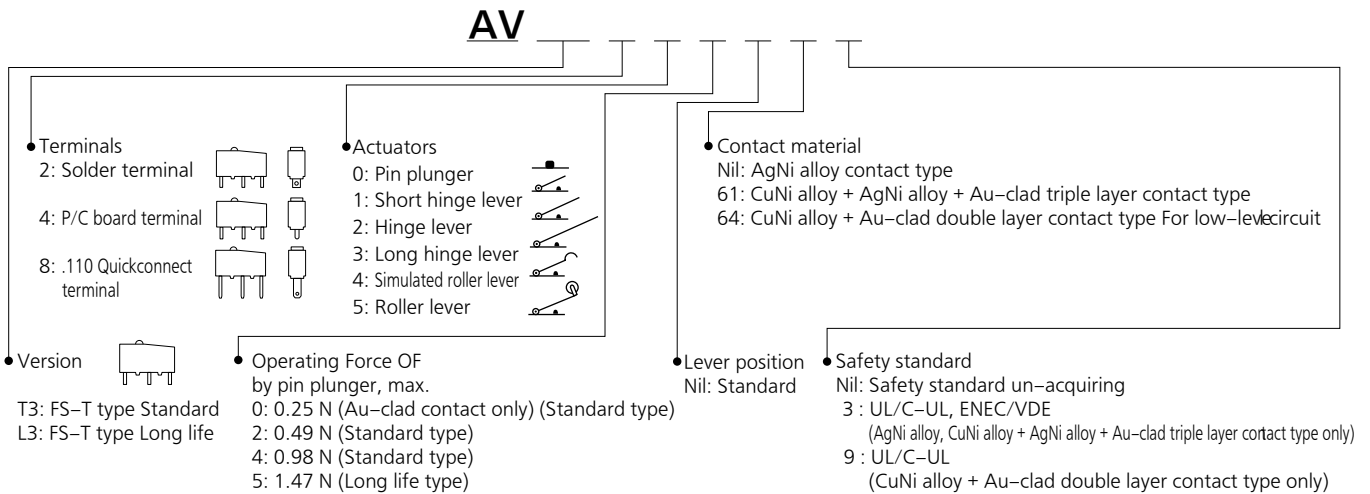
AV

Terminals
2: Solder terminal
4: P/C board terminal
8: .110 Quickconnect terminal

Actuators
0: Pin plunger
1: Short hinge lever
2: Hinge lever
3: Long hinge lever
4: Simulated roller lever
5: Roller lever

Contact material
Nil: AgNi alloy contact type
61: CuNi alloy + AgNi alloy + Au−clad triple layer contact type
64: CuNi alloy + Au−clad double layer contact type For low−levelcircuit

Version
T3: FS−T type Standard
L3: FS−T type Long life

Operating Force OF by pin plunger, max.
0: 0.25 N (Au−clad contact only) (Standard type)
2: 0.49 N (Standard type)
4: 0.98 N (Standard type)
5: 1.47 N (Long life type)

Lever position
Nil: Standard

Safety standard
Nil: Safety standard un−acquiring
3 : UL/C−UL, ENEC/VDE
(AgNi alloy, CuNi alloy + AgNi alloy + Au−clad triple layer contact type only)
9 : UL/C−UL
(CuNi alloy + Au−clad double layer contact type only)